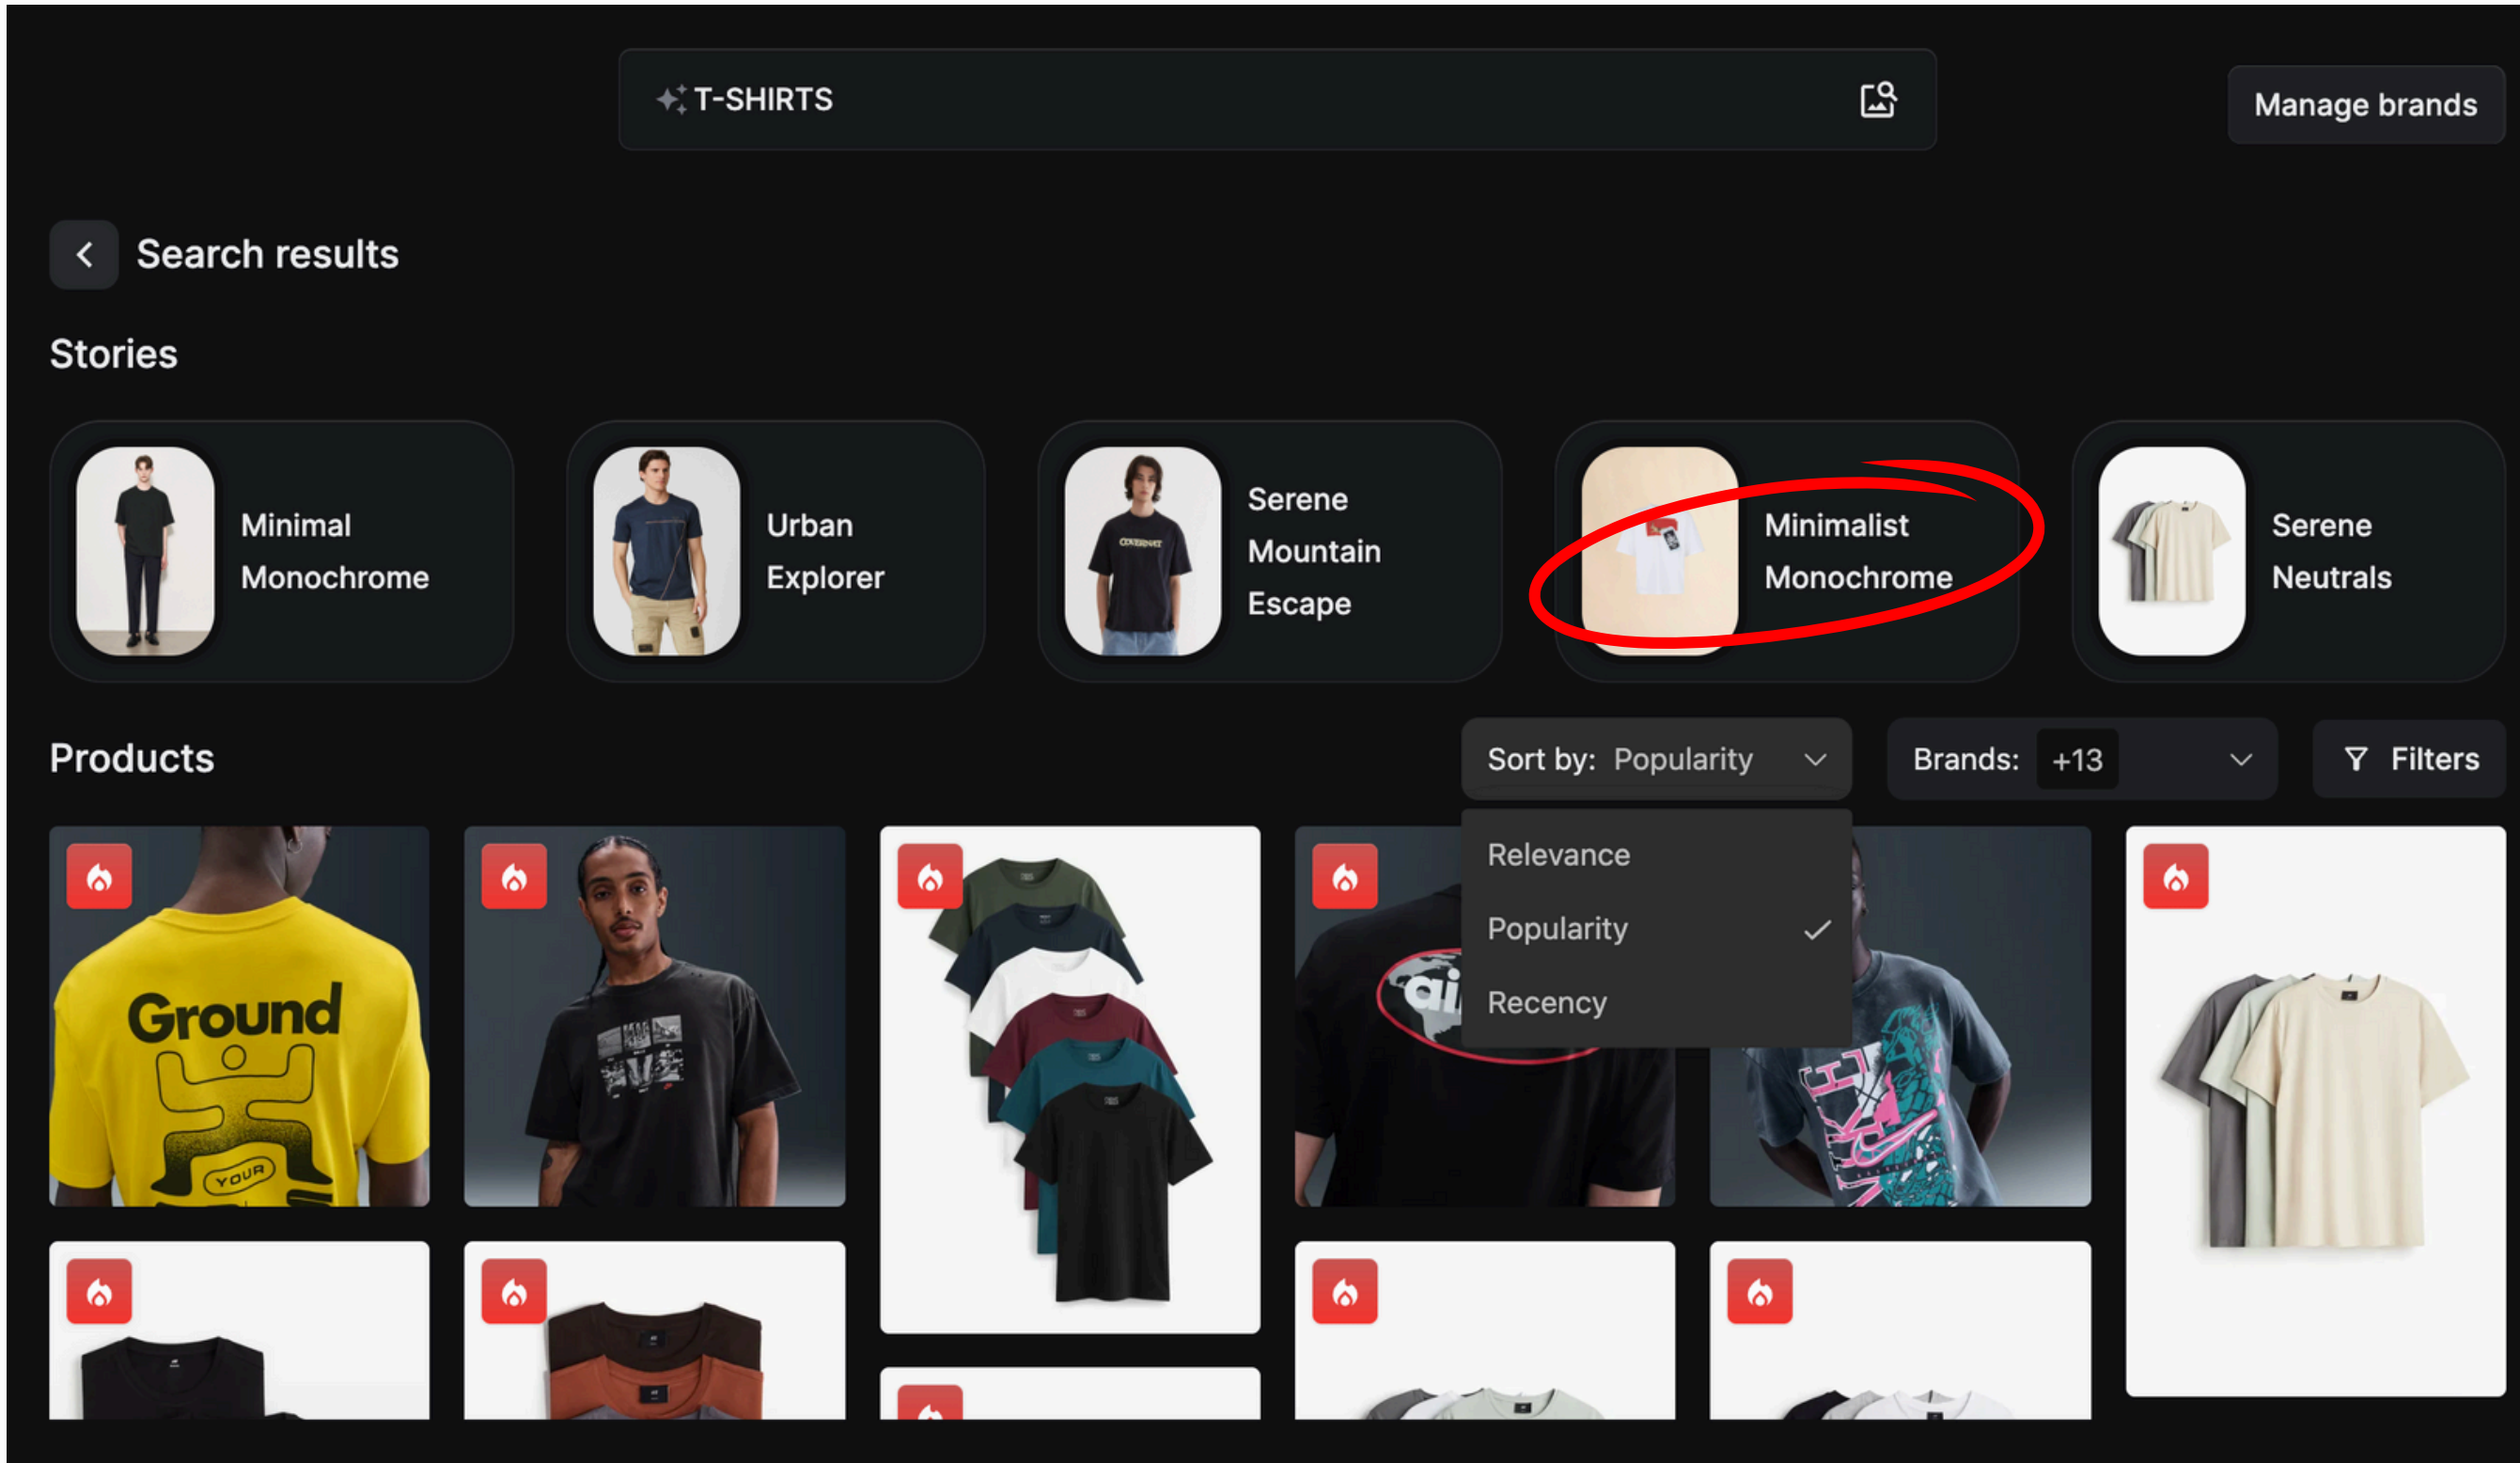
T-SHIRTS

Manage brands

Search results

Stories

Minimal Monochrome

Urban Explorer

Serene Mountain Escape

Minimalist Monochrome

Serene Neutrals

Products

Sort by: Popularity

Brands: +13

Filters

Relevance

Popularity

Recency

Ground

YOUR